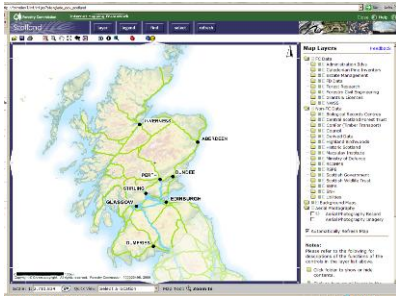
Forestry Commission

Scotland

layer

legend

find

select

refresh

Map Layers

Feedback

ABERDEEN

DUNDEE

PERTH

STIRLING

GLASGOW

EDINBURGH

DUMFRIES

Automatically Refresh Map

Notes:

Please refer to the following for descriptions of the functions of the controls in the layer list above.

Click below to show or hide

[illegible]